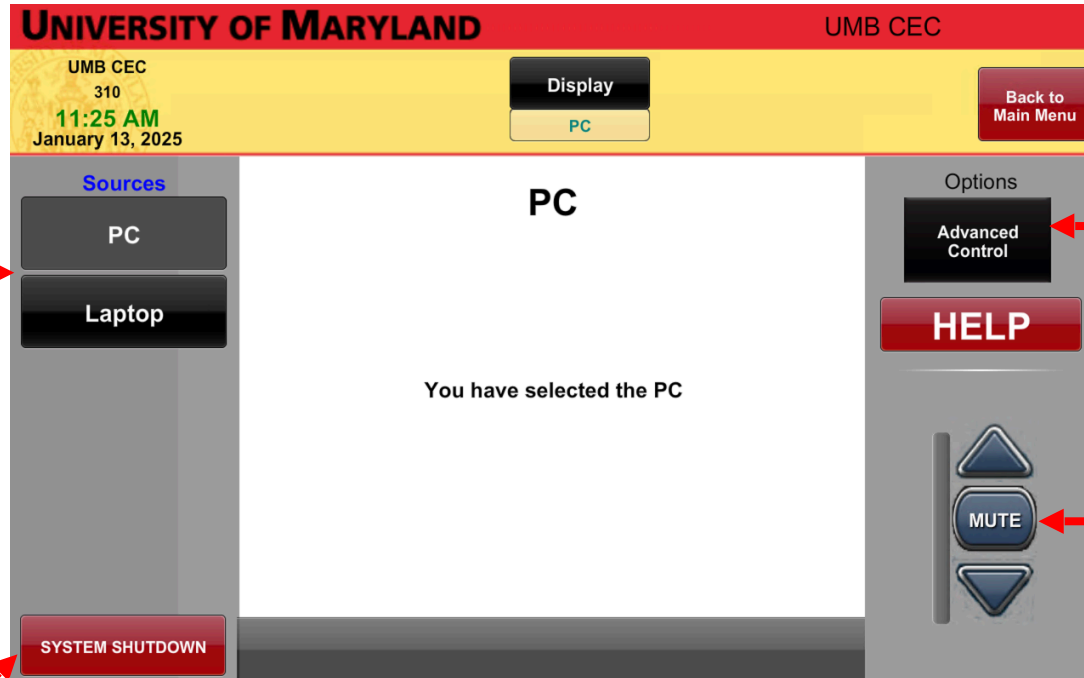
UNIVERSITY OF MARYLAND

UMB CEC

UMB CEC
310
11:25 AM
January 13, 2025

Display

PC

Back to Main Menu

Sources

PC

Laptop

PC

You have selected the PC

Options

Advanced Control

HELP

MUTE

SYSTEM SHUTDOWN